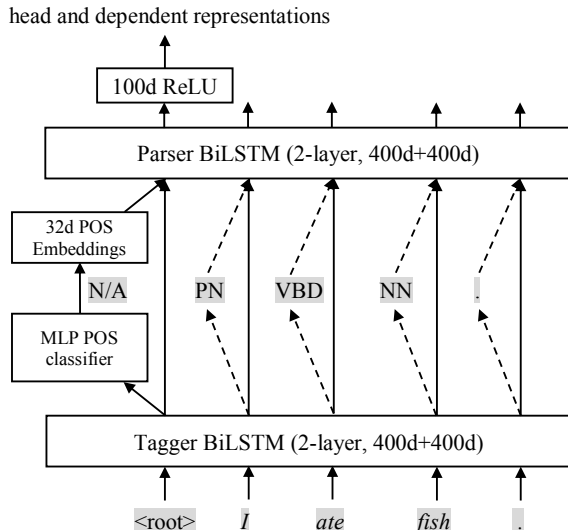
head and dependent representations

100d ReLU

Parser BiLSTM (2-layer, 400d+400d)

32d POS Embeddings

N/A PN VBD NN .

MLP POS classifier

Tagger BiLSTM (2-layer, 400d+400d)

<root> *I* *ate* *fish* .